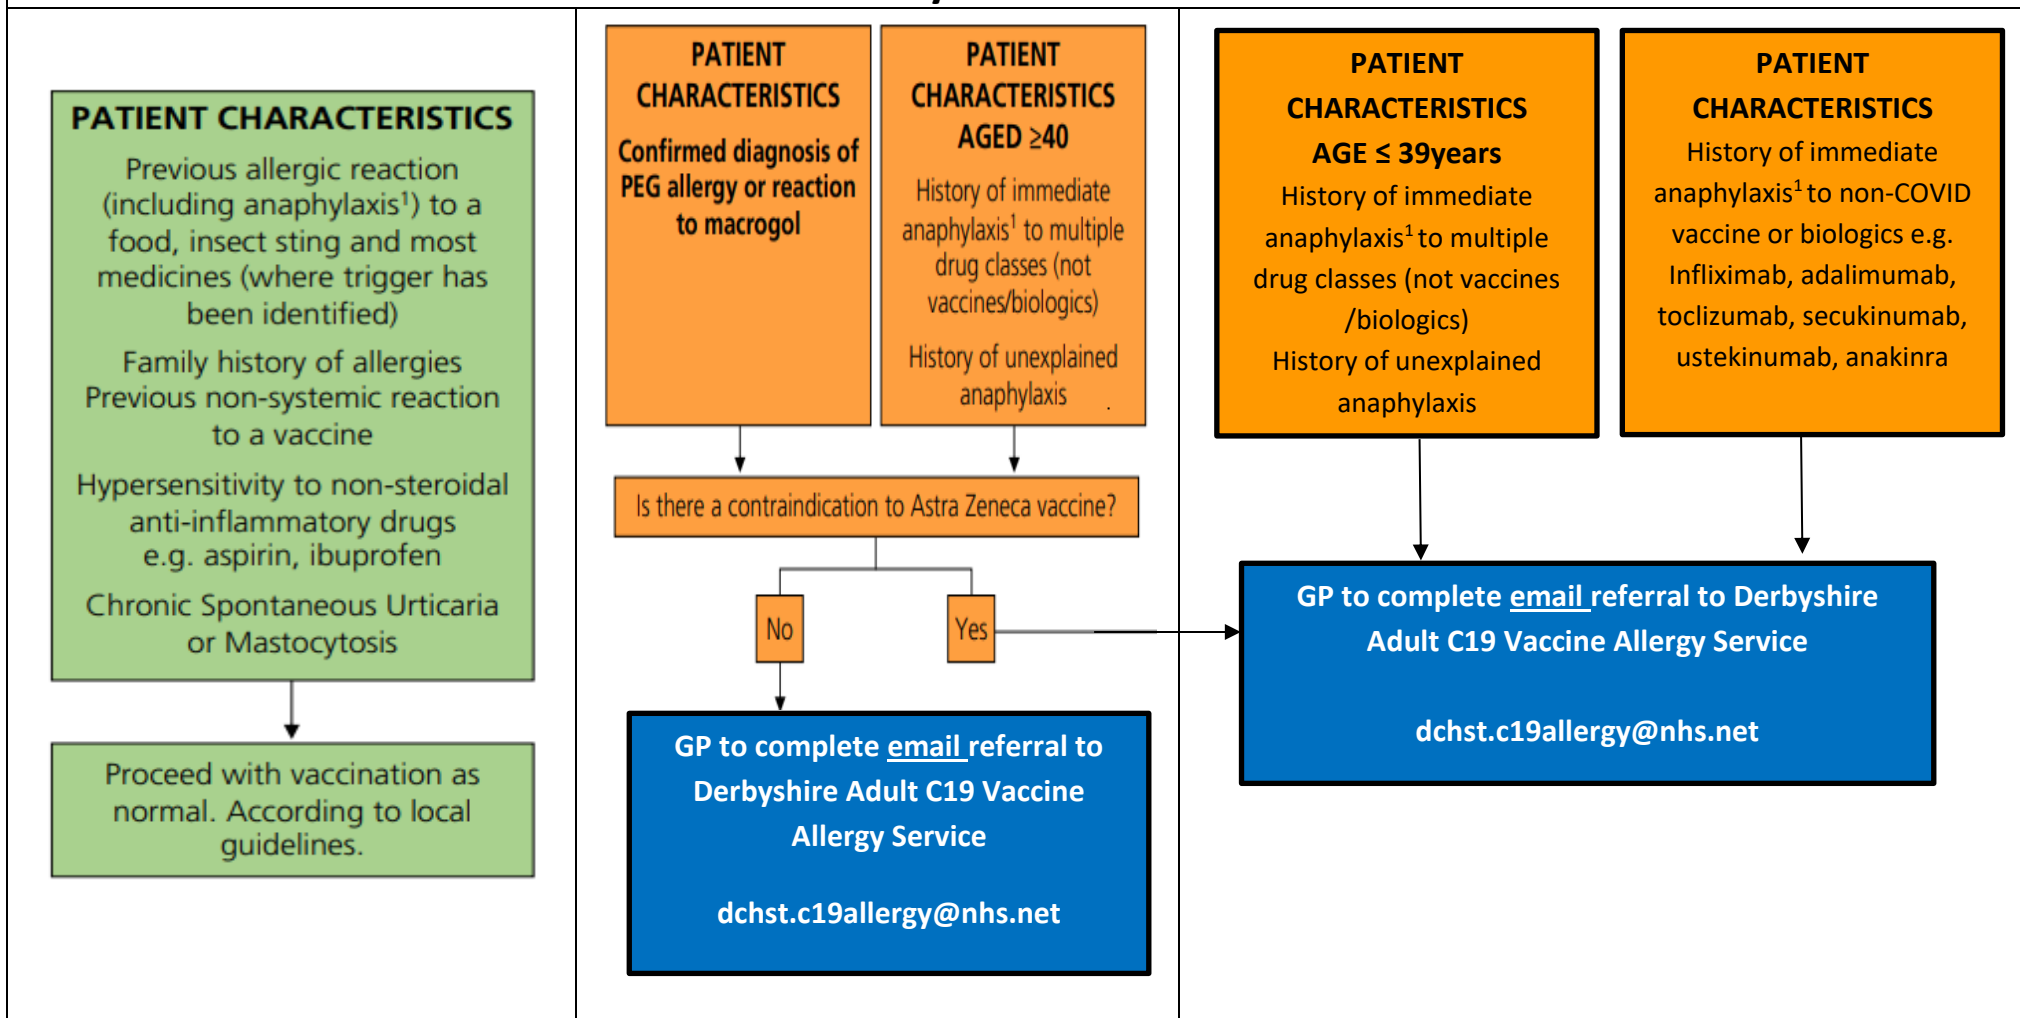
PATIENT CHARACTERISTICS

Previous allergic reaction (including anaphylaxis$^1$) to a food, insect sting and most medicines (where trigger has been identified)

Family history of allergies
Previous non-systemic reaction to a vaccine

Hypersensitivity to non-steroidal anti-inflammatory drugs e.g. aspirin, ibuprofen

Chronic Spontaneous Urticaria or Mastocytosis

Proceed with vaccination as normal. According to local guidelines.

PATIENT CHARACTERISTICS

Confirmed diagnosis of PEG allergy or reaction to macrogol

PATIENT CHARACTERISTICS

AGED ≥40

History of immediate anaphylaxis$^1$ to multiple drug classes (not vaccines/biologics)

History of unexplained anaphylaxis

Is there a contraindication to Astra Zeneca vaccine?

No

Yes

GP to complete email referral to Derbyshire Adult C19 Vaccine Allergy Service

dchst.c19allergy@nhs.net

PATIENT CHARACTERISTICS

AGE ≤ 39years

History of immediate anaphylaxis$^1$ to multiple drug classes (not vaccines /biologics)

History of unexplained anaphylaxis

PATIENT CHARACTERISTICS

History of immediate anaphylaxis$^1$ to non-COVID vaccine or biologics e.g. Infliximab, adalimumab, toclizumab, secukinumab, ustekinumab, anakinra

GP to complete email referral to Derbyshire Adult C19 Vaccine Allergy Service

dchst.c19allergy@nhs.net